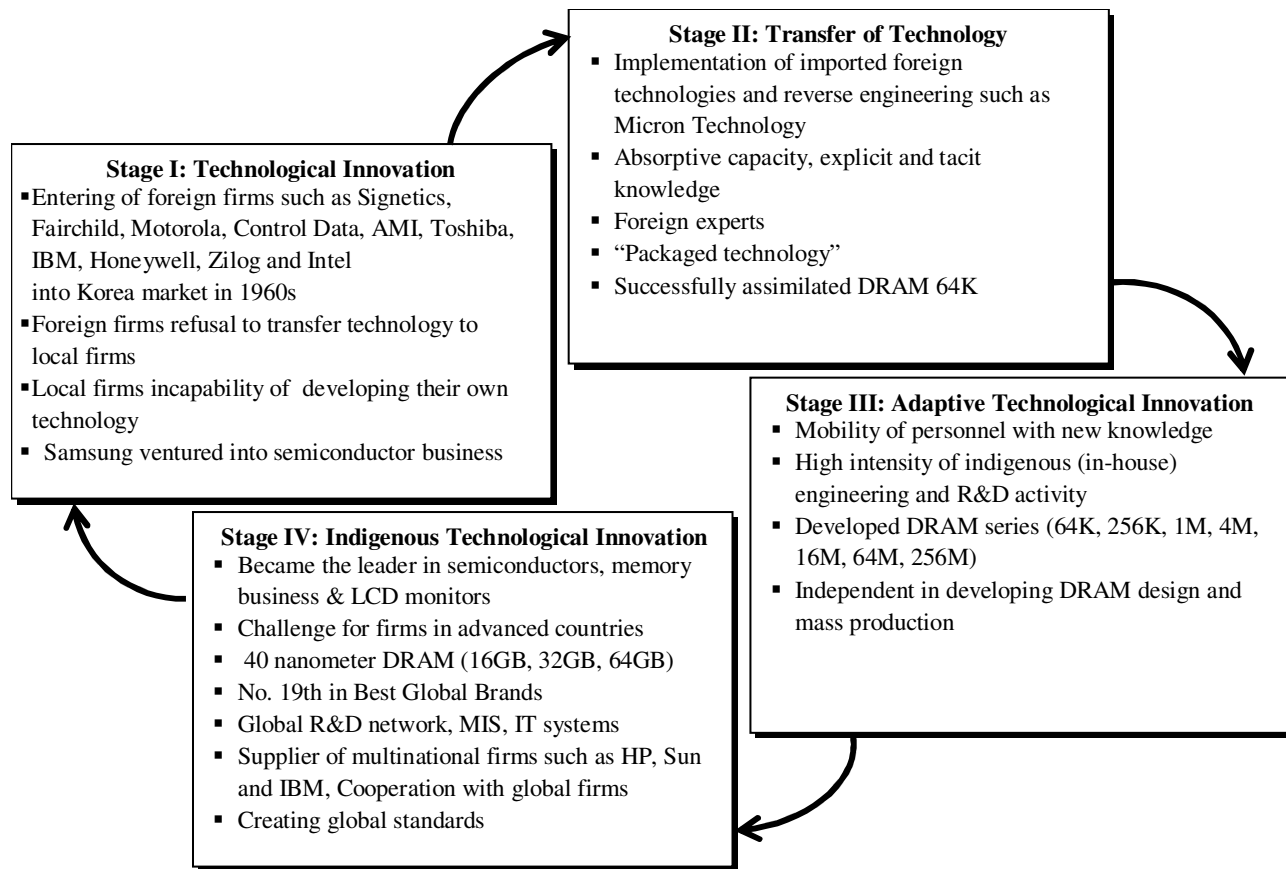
**Stage I: Technological Innovation**
- Entering of foreign firms such as Signetics, Fairchild, Motorola, Control Data, AMI, Toshiba, IBM, Honeywell, Zilog and Intel into Korea market in 1960s
- Foreign firms refusal to transfer technology to local firms
- Local firms incapability of developing their own technology
- Samsung ventured into semiconductor business

**Stage II: Transfer of Technology**
- Implementation of imported foreign technologies and reverse engineering such as Micron Technology
- Absorptive capacity, explicit and tacit knowledge
- Foreign experts
- "Packaged technology"
- Successfully assimilated DRAM 64K

**Stage III: Adaptive Technological Innovation**
- Mobility of personnel with new knowledge
- High intensity of indigenous (in-house) engineering and R&D activity
- Developed DRAM series (64K, 256K, 1M, 4M, 16M, 64M, 256M)
- Independent in developing DRAM design and mass production

**Stage IV: Indigenous Technological Innovation**
- Became the leader in semiconductors, memory business & LCD monitors
- Challenge for firms in advanced countries
- 40 nanometer DRAM (16GB, 32GB, 64GB)
- No. 19th in Best Global Brands
- Global R&D network, MIS, IT systems
- Supplier of multinational firms such as HP, Sun and IBM, Cooperation with global firms
- Creating global standards